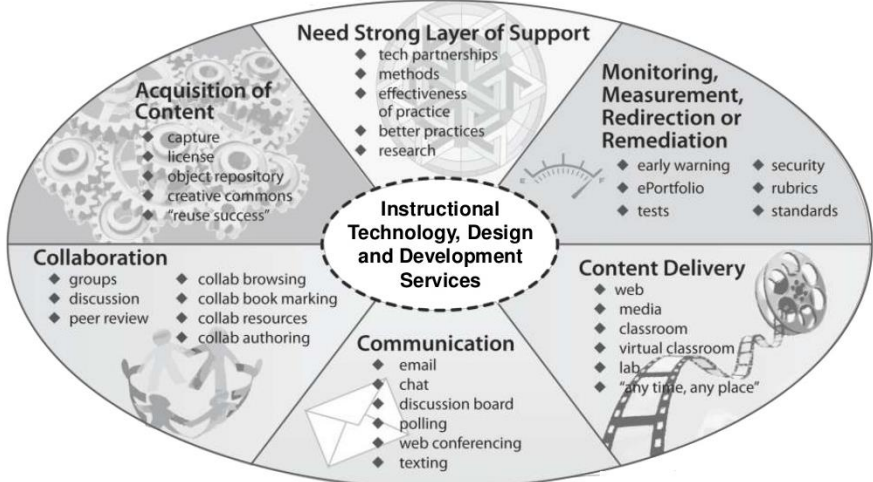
Need Strong Layer of Support
◆ tech partnerships
◆ methods
◆ effectiveness of practice
◆ better practices
◆ research

Acquisition of Content
◆ capture
◆ license
◆ object repository
◆ creative commons
◆ "reuse success"

Monitoring, Measurement, Redirection or Remediation
◆ early warning
◆ ePortfolio
◆ tests
◆ security
◆ rubrics
◆ standards

Instructional Technology, Design and Development Services

Collaboration
◆ groups
◆ discussion
◆ peer review
◆ collab browsing
◆ collab book marking
◆ collab resources
◆ collab authoring

Content Delivery
◆ web
◆ media
◆ classroom
◆ virtual classroom
◆ lab
◆ "any time, any place"

Communication
◆ email
◆ chat
◆ discussion board
◆ polling
◆ web conferencing
◆ texting